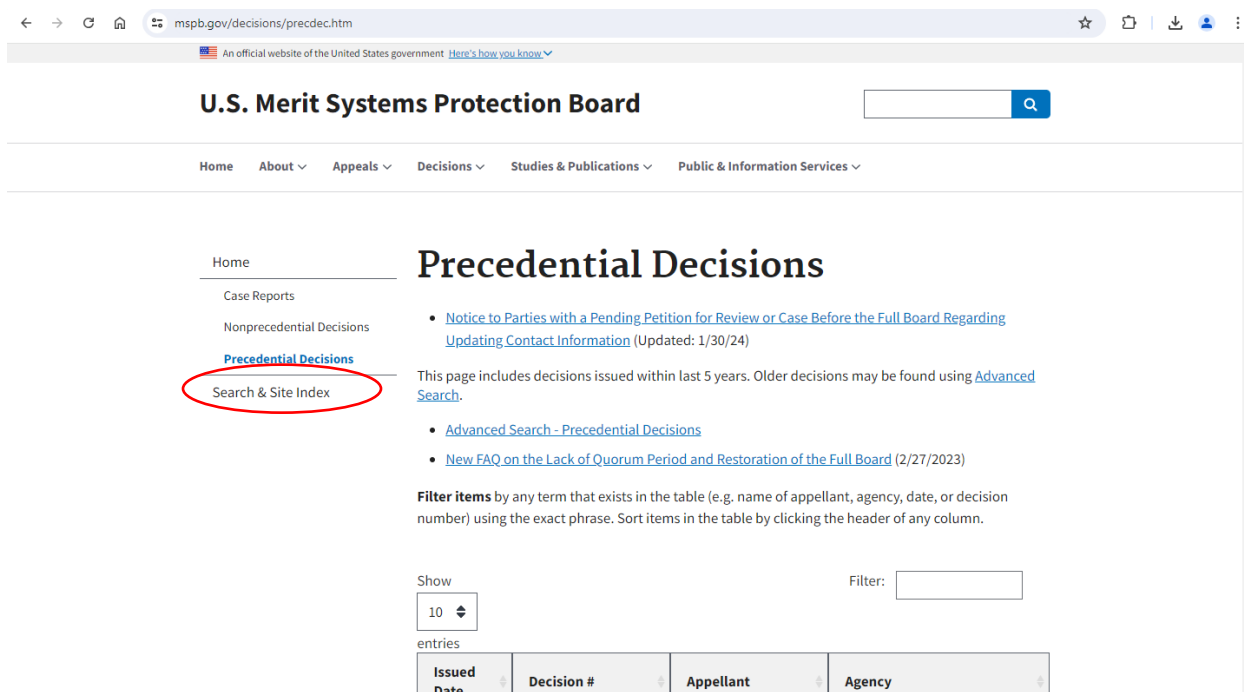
mspb.gov/decisions/precdec.htm

An official website of the United States government Here's how you know

U.S. Merit Systems Protection Board

Home About Appeals Decisions Studies & Publications Public & Information Services

Home
Case Reports
Nonprecedential Decisions
Precedential Decisions
Search & Site Index

Precedential Decisions

- Notice to Parties with a Pending Petition for Review or Case Before the Full Board Regarding Updating Contact Information (Updated: 1/30/24)

This page includes decisions issued within last 5 years. Older decisions may be found using Advanced Search.

- Advanced Search - Precedential Decisions
- New FAQ on the Lack of Quorum Period and Restoration of the Full Board (2/27/2023)

**Filter items** by any term that exists in the table (e.g. name of appellant, agency, date, or decision number) using the exact phrase. Sort items in the table by clicking the header of any column.

Show 10 entries

Filter:

| Issued Date | Decision # | Appellant | Agency |
|---|---|---|---|